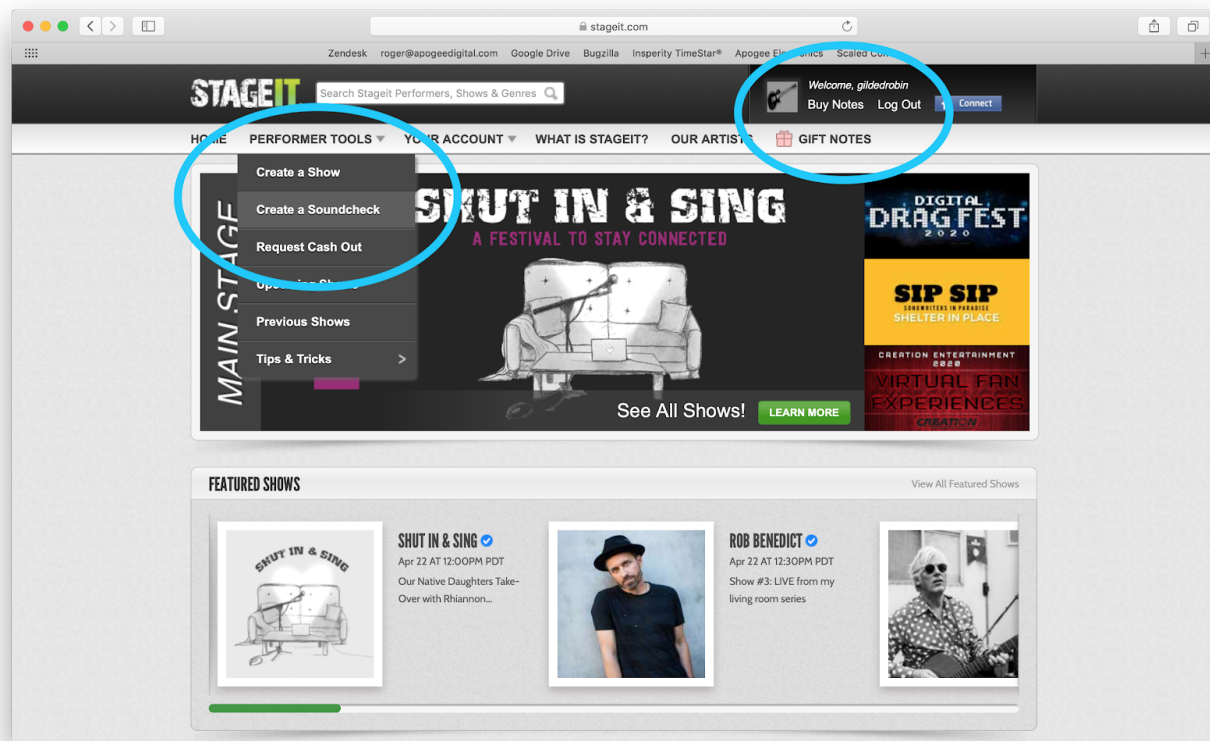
stageit.com

Zendesk roger@apogeedigital.com Google Drive Bugzilla Insperity TimeStar® Apogee El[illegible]onics Scaled Co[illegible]

STAGEIT

Search Stageit Performers, Shows & Genres

Welcome, gildedrobin
Buy Notes Log Out
Connect

HOME PERFORMER TOOLS YOUR ACCOUNT WHAT IS STAGEIT? OUR ARTISTS GIFT NOTES

Create a Show
Create a Soundcheck
Request Cash Out
Up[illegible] S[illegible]
Previous Shows
Tips & Tricks >

MAIN STAGE

SHUT IN & SING
A FESTIVAL TO STAY CONNECTED

See All Shows! LEARN MORE

DIGITAL DRAG FEST 2020

SIP SIP SONGWRITERS IN PARADISE SHELTER IN PLACE

CREATION ENTERTAINMENT 2020 VIRTUAL FAN EXPERIENCES CREATION

FEATURED SHOWS

View All Featured Shows

SHUT IN & SING

SHUT IN & SING
Apr 22 AT 12:00PM PDT
Our Native Daughters Take-Over with Rhiannon...

ROB BENEDICT
Apr 22 AT 12:30PM PDT
Show #3: LIVE from my living room series